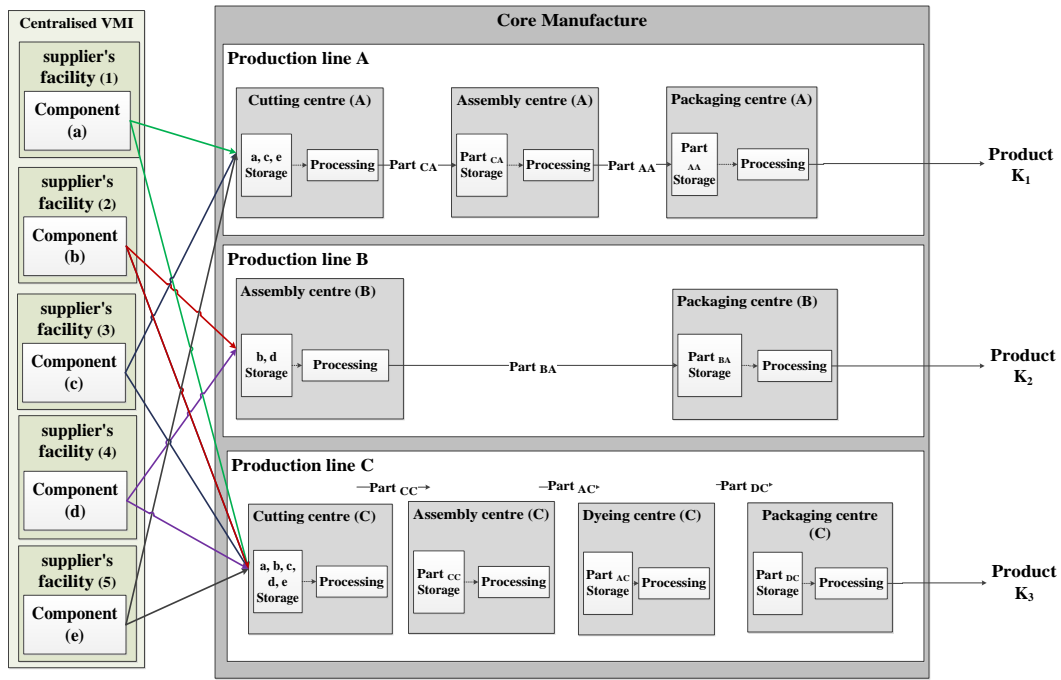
Centralised VMI

supplier's facility (1)
Component (a)

supplier's facility (2)
Component (b)

supplier's facility (3)
Component (c)

supplier's facility (4)
Component (d)

supplier's facility (5)
Component (e)

Core Manufacture

Production line A

Cutting centre (A)
a, c, e Storage
Processing
Part $_{CA}$

Assembly centre (A)
Part $_{CA}$ Storage
Processing
Part $_{AA}$

Packaging centre (A)
Part $_{AA}$ Storage
Processing

Product $K_1$

Production line B

Assembly centre (B)
b, d Storage
Processing
Part $_{BA}$

Packaging centre (B)
Part $_{BA}$ Storage
Processing

Product $K_2$

Production line C

Part $_{CC}$
Part $_{AC}$
Part $_{DC}$

Cutting centre (C)
a, b, c, d, e Storage
Processing

Assembly centre (C)
Part $_{CC}$ Storage
Processing

Dyeing centre (C)
Part $_{AC}$ Storage
Processing

Packaging centre (C)
Part $_{DC}$ Storage
Processing

Product $K_3$